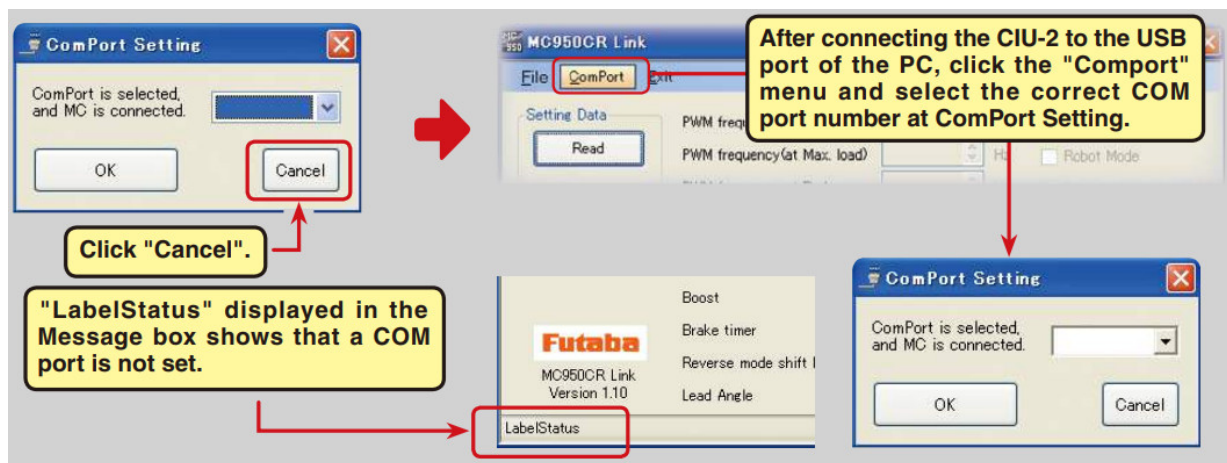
ComPort Setting

ComPort is selected, and MC is connected.

OK

Cancel

Click "Cancel".

MC950CR Link

File ComPort Exit

Setting Data

Read

PWM frequ

PWM frequency(at Max. load)

Hz

Robot Mode

After connecting the CIU-2 to the USB port of the PC, click the "Comport" menu and select the correct COM port number at ComPort Setting.

"LabelStatus" displayed in the Message box shows that a COM port is not set.

Futaba

MC950CR Link Version 1.10

Boost

Brake timer

Reverse mode shift

Lead Angle

LabelStatus

ComPort Setting

ComPort is selected, and MC is connected.

OK

Cancel